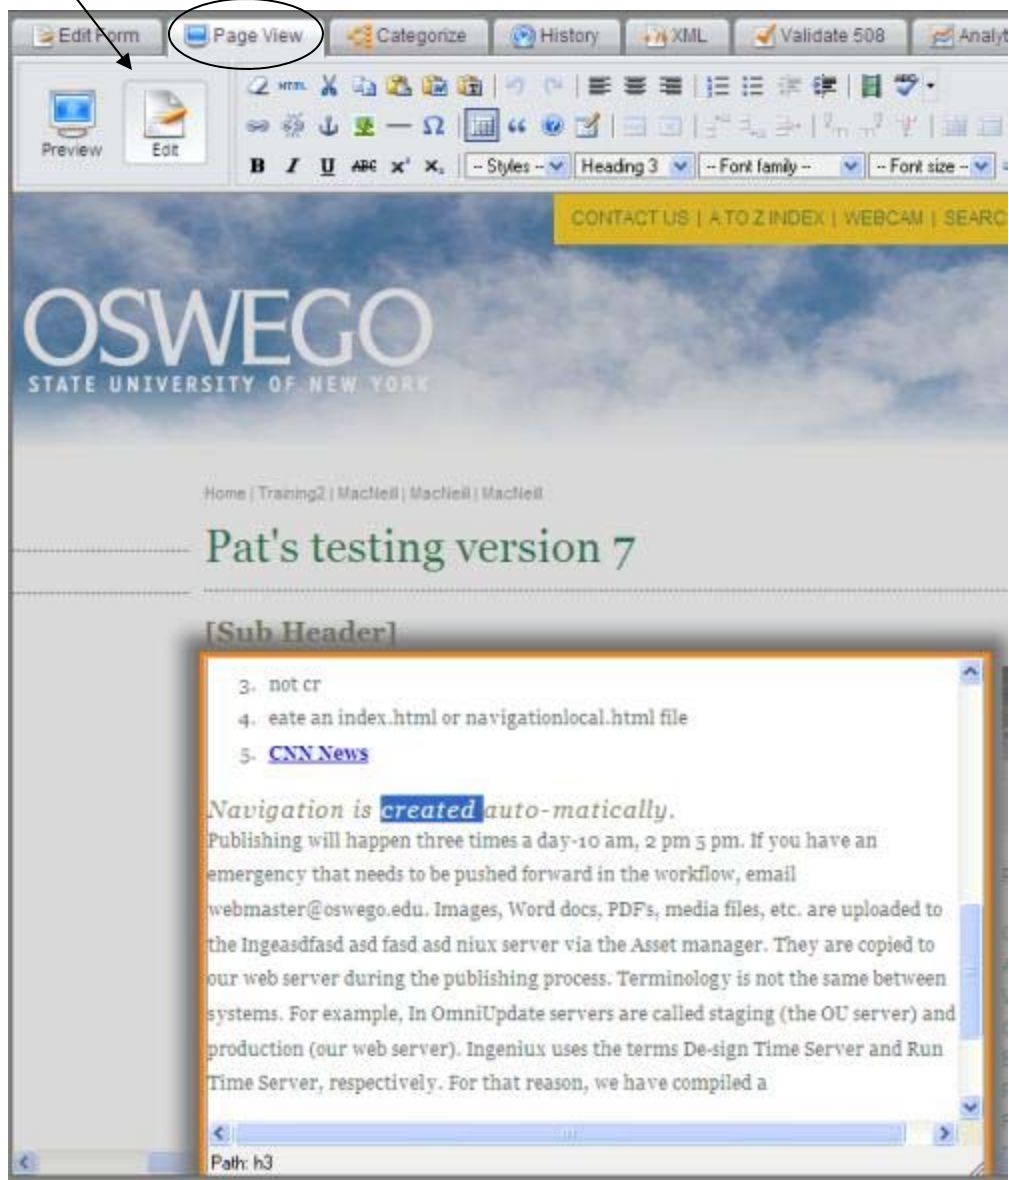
Edit Form | Page View | Categorize | History | XML | Validate 508 | Analyt

Preview | Edit

HTML

B I U ABC $x^2$ $x_2$ -- Styles -- Heading 3 -- Font family -- -- Font size --

CONTACT US | A TO Z INDEX | WEBCAM | SEARC

OSWEGO
STATE UNIVERSITY OF NEW YORK

Home | Training2 | MacNeil | MacNeil | MacNeil

Pat's testing version 7

[Sub Header]

3. not cr
4. eate an index.html or navigationlocal.html file
5. CNN News

Navigation is created auto-matically.
Publishing will happen three times a day-10 am, 2 pm 5 pm. If you have an emergency that needs to be pushed forward in the workflow, email webmaster@oswego.edu. Images, Word docs, PDFs, media files, etc. are uploaded to the Ingeasdfasd asd fasd asd niux server via the Asset manager. They are copied to our web server during the publishing process. Terminology is not the same between systems. For example, In OmniUpdate servers are called staging (the OU server) and production (our web server). Ingeniux uses the terms De-sign Time Server and Run Time Server, respectively. For that reason, we have compiled a

Path: h3